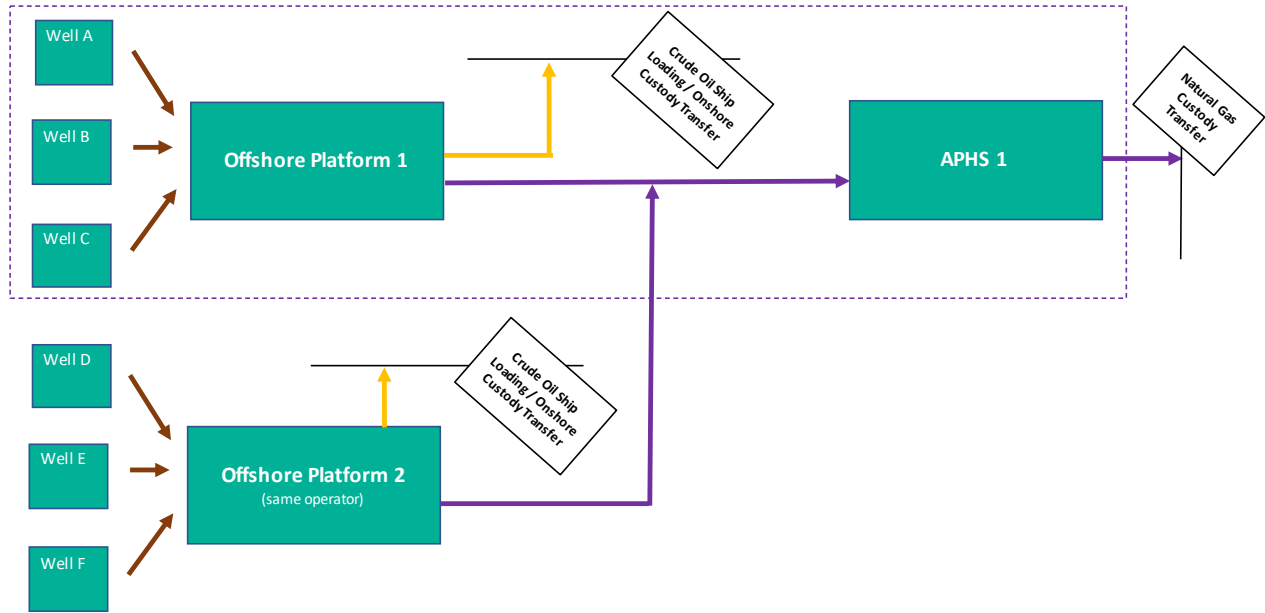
Well A

Well B

Well C

Offshore Platform 1

Crude Oil Ship Loading / Onshore Custody Transfer

APHS 1

Natural Gas Custody Transfer

Well D

Well E

Well F

Offshore Platform 2
(same operator)

Crude Oil Ship Loading / Onshore Custody Transfer